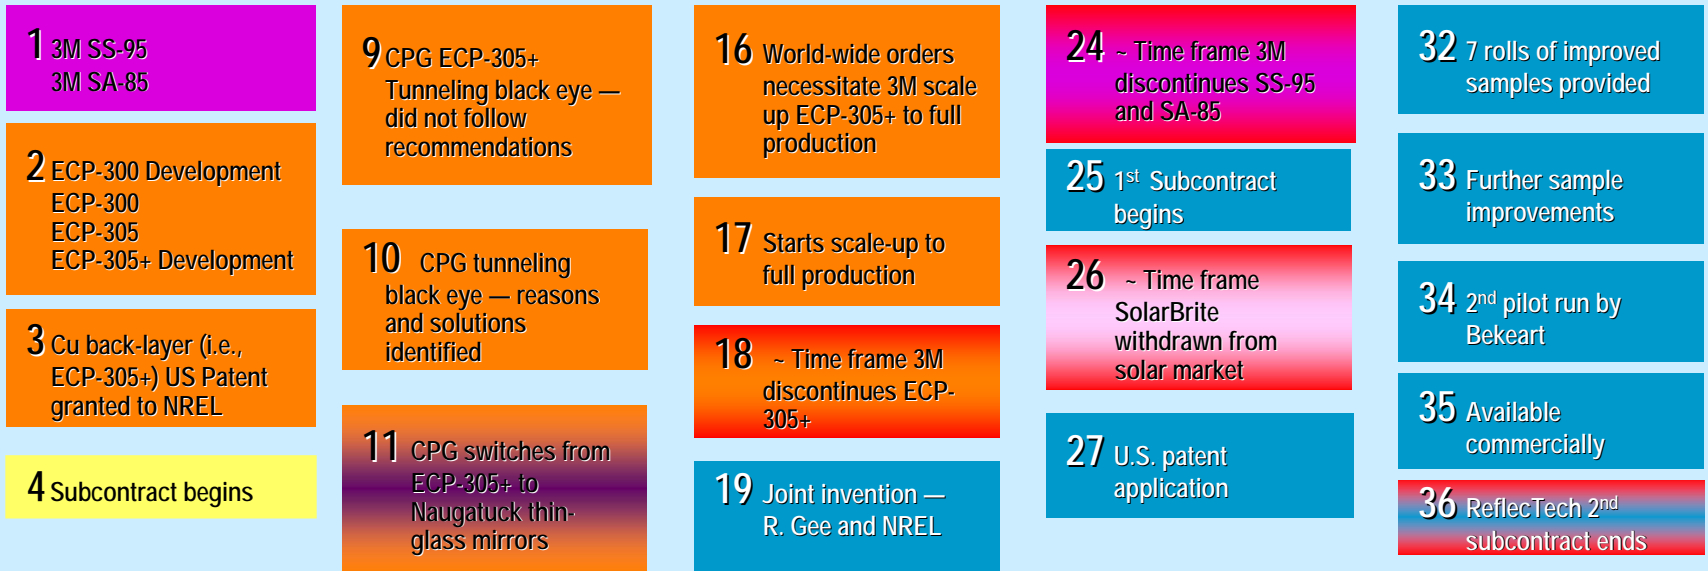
1 3M SS-95
3M SA-85

2 ECP-300 Development
ECP-300
ECP-305
ECP-305+ Development

3 Cu back-layer (i.e., ECP-305+) US Patent granted to NREL

4 Subcontract begins

9 CPG ECP-305+ Tunneling black eye — did not follow recommendations

10 CPG tunneling black eye — reasons and solutions identified

11 CPG switches from ECP-305+ to Naugatuck thin-glass mirrors

16 World-wide orders necessitate 3M scale up ECP-305+ to full production

17 Starts scale-up to full production

18 ~ Time frame 3M discontinues ECP-305+

19 Joint invention — R. Gee and NREL

24 ~ Time frame 3M discontinues SS-95 and SA-85

25 1$^{st}$ Subcontract begins

26 ~ Time frame SolarBrite withdrawn from solar market

27 U.S. patent application

32 7 rolls of improved samples provided

33 Further sample improvements

34 2$^{nd}$ pilot run by Bekeart

35 Available commercially

36 ReflecTech 2$^{nd}$ subcontract ends